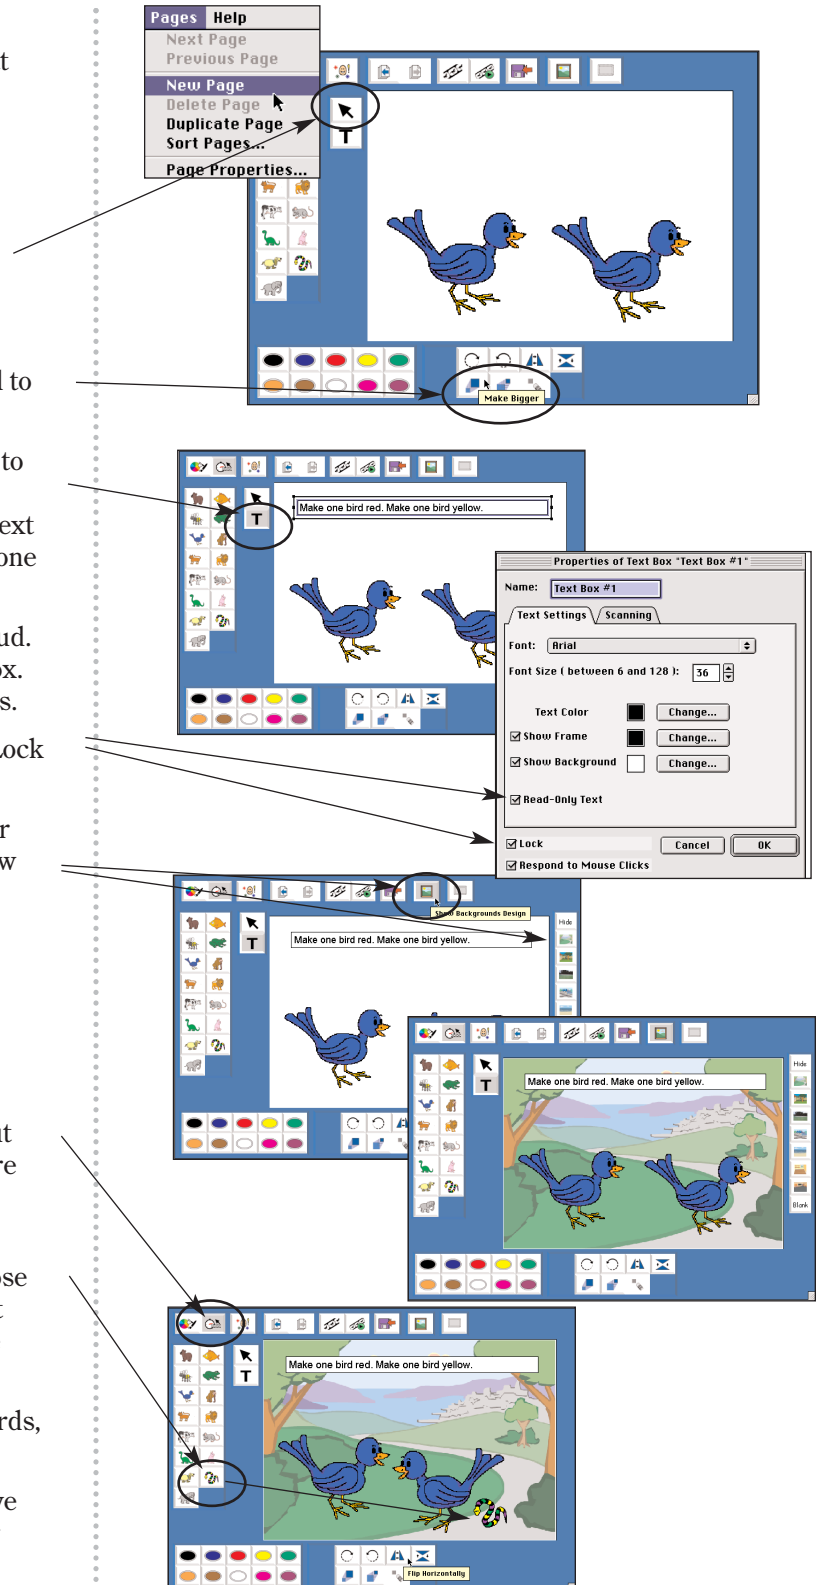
t

l to

to

ext
one

ud.
ox.
s.
ock

r
w

t
re

se

rds,

re

Pages Help
Next Page
Previous Page
New Page
Delete Page
Duplicate Page
Sort Pages...
Page Properties...

Make Bigger

Make one bird red. Make one bird yellow.

Properties of Text Box "Text Box #1"
Name: Text Box #1
Text Settings Scanning
Font: Arial
Font Size ( between 6 and 128 ): 36
Text Color Change...
Show Frame Change...
Show Background Change...
Read-Only Text
Lock
Respond to Mouse Clicks
Cancel OK

Show Backgrounds Design
Hide

Make one bird red. Make one bird yellow.

Make one bird red. Make one bird yellow.
Hide
Blank

Make one bird red. Make one bird yellow.
Flip Horizontally